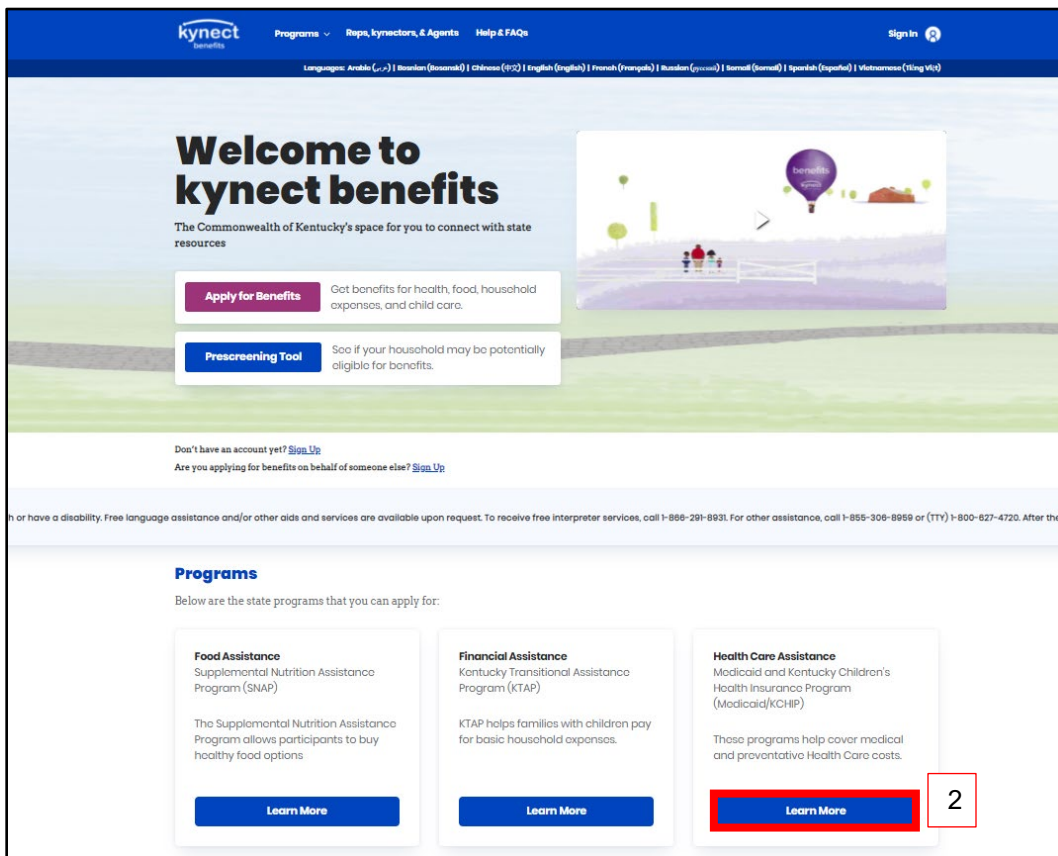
kynect benefits Programs ⌄ Reps, kynectors, & Agents Help & FAQs Sign In

Languages: Arabic (عربي) | Bosnian (Bosanski) | Chinese (中文) | English (English) | French (Français) | Russian (русский) | Somali (Somali) | Spanish (Español) | Vietnamese (Tiếng Việt)

Welcome to kynect benefits

The Commonwealth of Kentucky's space for you to connect with state resources

Apply for Benefits
Get benefits for health, food, household expenses, and child care.

Prescreening Tool
See if your household may be potentially eligible for benefits.

benefits
kynect

Don't have an account yet? Sign Up
Are you applying for benefits on behalf of someone else? Sign Up

h or have a disability. Free language assistance and/or other aids and services are available upon request. To receive free interpreter services, call 1-866-291-8931. For other assistance, call 1-855-306-8959 or (TTY) 1-800-627-4720. After the

Programs

Below are the state programs that you can apply for:

Food Assistance
Supplemental Nutrition Assistance Program (SNAP)

The Supplemental Nutrition Assistance Program allows participants to buy healthy food options

Learn More

Financial Assistance
Kentucky Transitional Assistance Program (KTAP)

KTAP helps families with children pay for basic household expenses.

Learn More

Health Care Assistance
Medicaid and Kentucky Children's Health Insurance Program (Medicaid/KCHIP)

These programs help cover medical and preventative Health Care costs.

Learn More

2